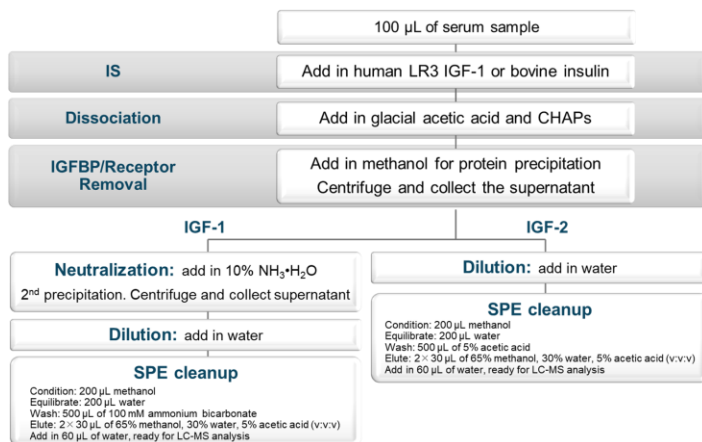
100 µL of serum sample

IS

Add in human LR3 IGF-1 or bovine insulin

Dissociation

Add in glacial acetic acid and CHAPs

IGFBP/Receptor Removal

Add in methanol for protein precipitation
Centrifuge and collect the supernatant

IGF-1

IGF-2

Neutralization: add in 10% $NH_3 \cdot H_2O$
2$^{nd}$ precipitation. Centrifuge and collect supernatant

Dilution: add in water

SPE cleanup
Condition: 200 µL methanol
Equilibrate: 200 µL water
Wash: 500 µL of 100 mM ammonium bicarbonate
Elute: 2×30 µL of 65% methanol, 30% water, 5% acetic acid (v:v:v)
Add in 60 µL of water, ready for LC-MS analysis

Dilution: add in water

SPE cleanup
Condition: 200 µL methanol
Equilibrate: 200 µL water
Wash: 500 µL of 5% acetic acid
Elute: 2×30 µL of 65% methanol, 30% water, 5% acetic acid (v:v:v)
Add in 60 µL of water, ready for LC-MS analysis